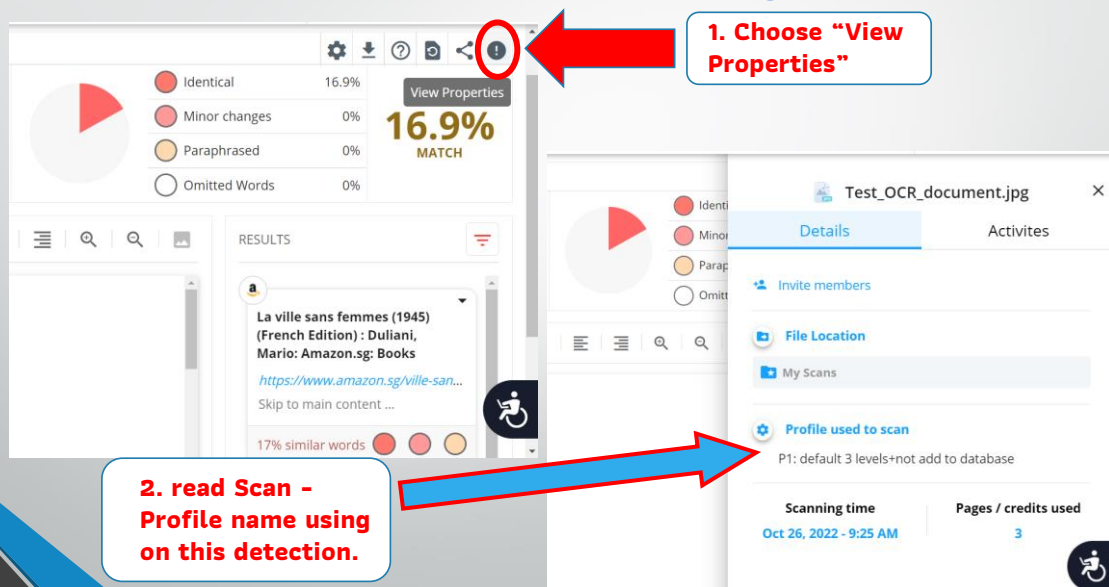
1. Choose "View Properties"

View Properties

Identical 16.9%
Minor changes 0%
Paraphrased 0%
Omitted Words 0%

16.9%
MATCH

RESULTS

La ville sans femmes (1945) (French Edition) : Duliani, Mario: Amazon.sg: Books
https://www.amazon.sg/ville-san...
Skip to main content ...
17% similar words

Identi
Minor
Parap
Omitt

Test_OCR_document.jpg

Details
Activites

Invite members

File Location
My Scans

Profile used to scan
P1: default 3 levels+not add to database

Scanning time
Oct 26, 2022 - 9:25 AM

Pages / credits used
3

2. read Scan - Profile name using on this detection.